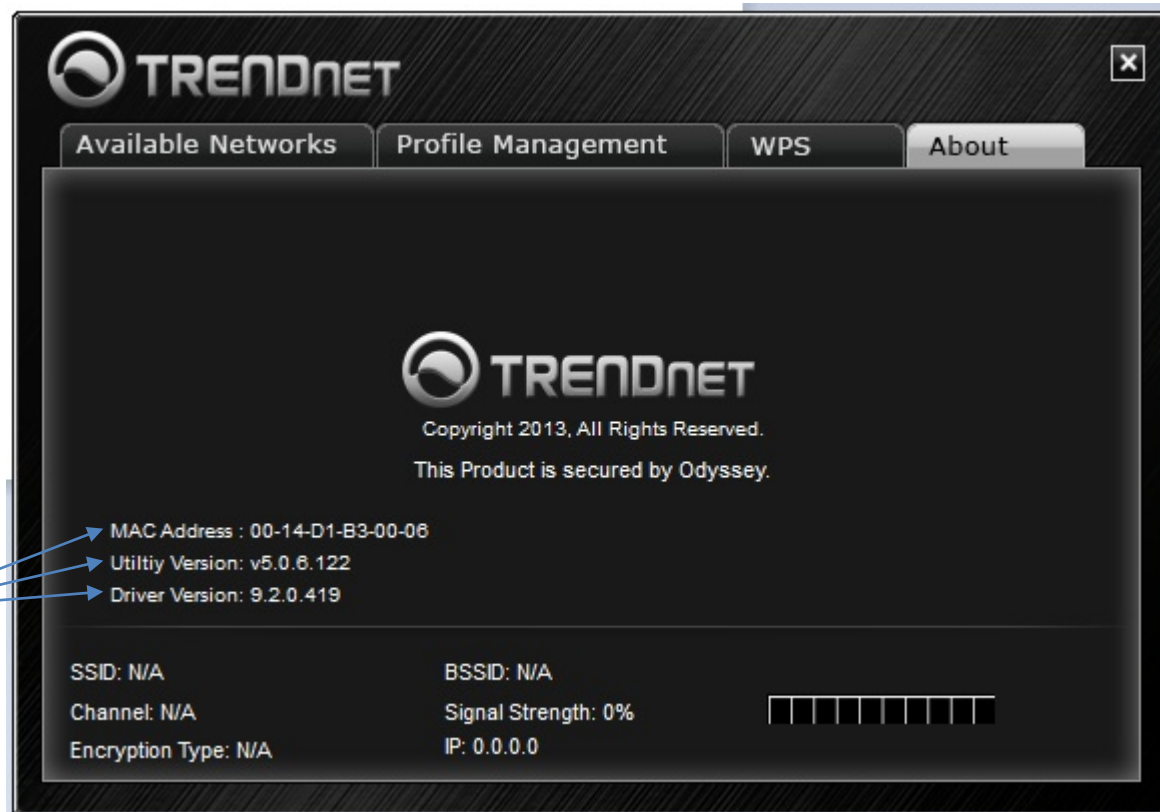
TRENDnet

Available Networks
Profile Management
WPS
About

TRENDnet
Copyright 2013, All Rights Reserved.
This Product is secured by Odyssey.

MAC Address : 00-14-D1-B3-00-06
Utiltiy Version: v5.0.6.122
Driver Version: 9.2.0.419

SSID: N/A
Channel: N/A
Encryption Type: N/A

BSSID: N/A
Signal Strength: 0%
IP: 0.0.0.0